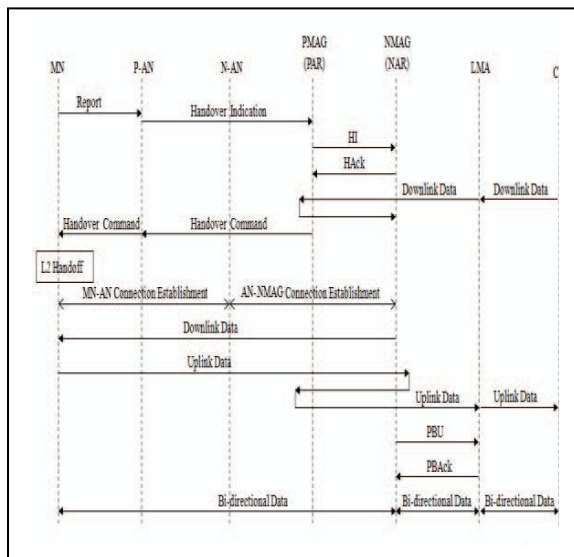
MN
P-AN
N-AN
PMAG
(PAR)
NMAG
(NAR)
LMA
C

Report
Handover Indication
HI
HAck
Downlink Data
Downlink Data
Handover Command
Handover Command
L2 Handoff
MN-AN Connection Establishment
AN-NMAG Connection Establishment
Downlink Data
Uplink Data
Uplink Data
Uplink Data
PBU
PBAck
Bi-directional Data
Bi-directional Data
Bi-directional Data